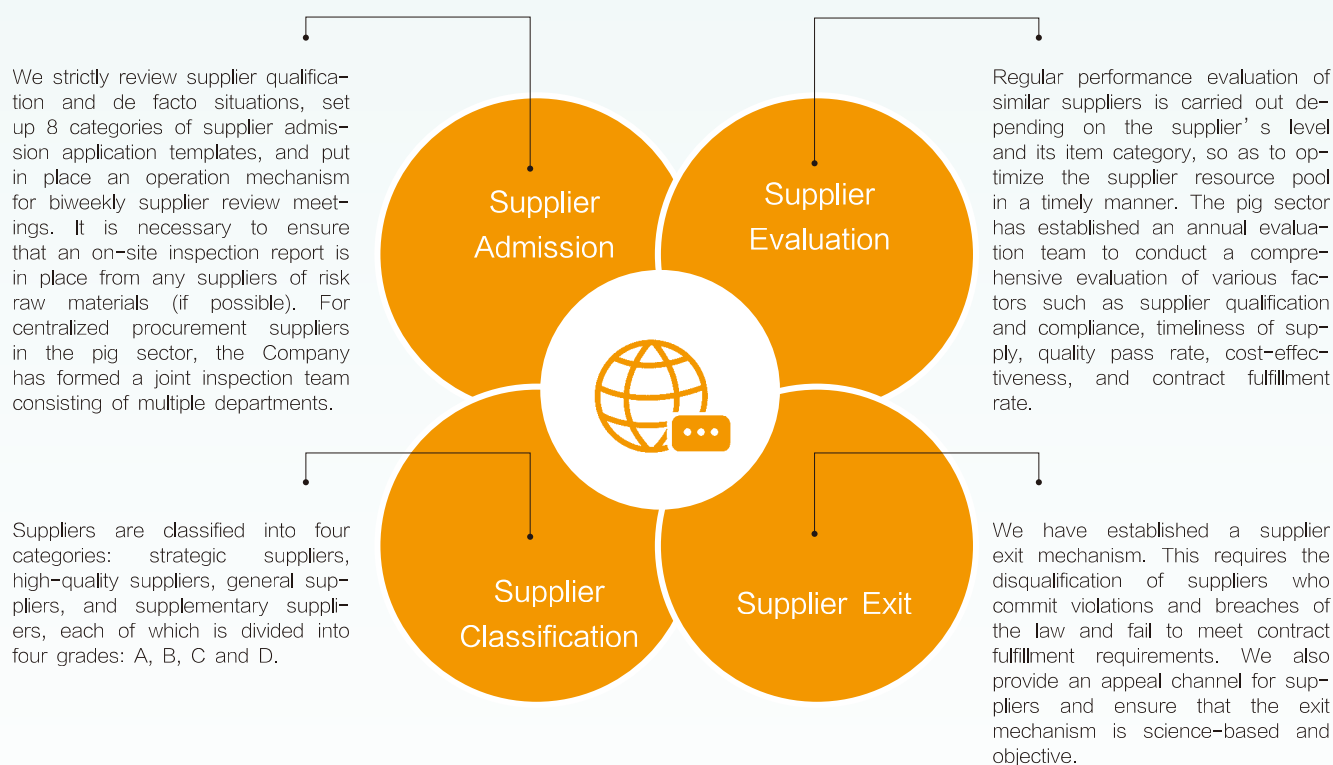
We strictly review supplier qualification and de facto situations, set up 8 categories of supplier admission application templates, and put in place an operation mechanism for biweekly supplier review meetings. It is necessary to ensure that an on-site inspection report is in place from any suppliers of risk raw materials (if possible). For centralized procurement suppliers in the pig sector, the Company has formed a joint inspection team consisting of multiple departments.

Supplier Admission

Supplier Evaluation

Regular performance evaluation of similar suppliers is carried out depending on the supplier' s level and its item category, so as to optimize the supplier resource pool in a timely manner. The pig sector has established an annual evaluation team to conduct a comprehensive evaluation of various factors such as supplier qualification and compliance, timeliness of supply, quality pass rate, cost-effectiveness, and contract fulfillment rate.

Suppliers are classified into four categories: strategic suppliers, high-quality suppliers, general suppliers, and supplementary suppliers, each of which is divided into four grades: A, B, C and D.

Supplier Classification

Supplier Exit

We have established a supplier exit mechanism. This requires the disqualification of suppliers who commit violations and breaches of the law and fail to meet contract fulfillment requirements. We also provide an appeal channel for suppliers and ensure that the exit mechanism is science-based and objective.